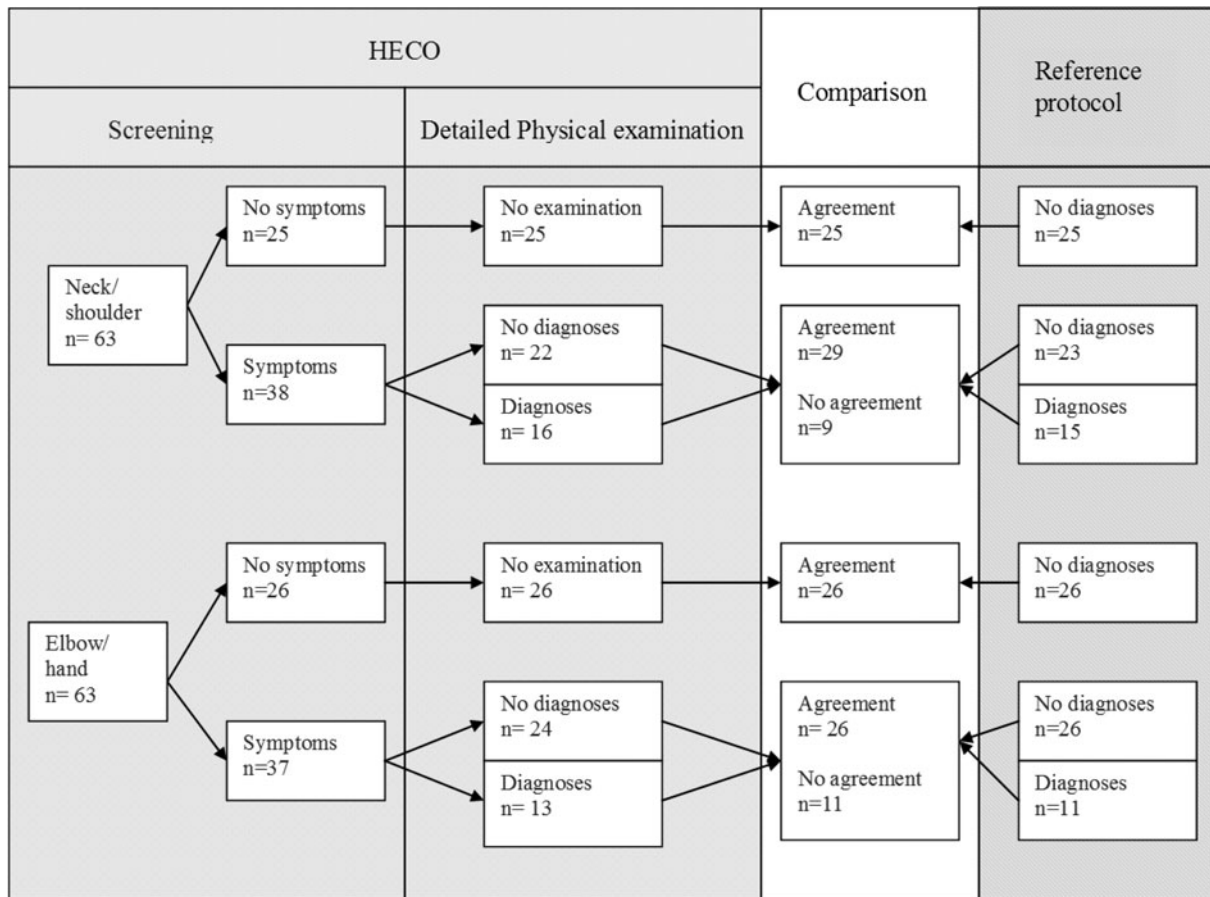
HECO

Screening

Detailed Physical examination

Comparison

Reference protocol

Neck/ shoulder n= 63

No symptoms n=25

Symptoms n=38

No examination n=25

No diagnoses n= 22

Diagnoses n= 16

Agreement n=25

Agreement n=29

No agreement n=9

No diagnoses n=25

No diagnoses n=23

Diagnoses n=15

Elbow/ hand n= 63

No symptoms n=26

Symptoms n=37

No examination n= 26

No diagnoses n= 24

Diagnoses n= 13

Agreement n=26

Agreement n= 26

No agreement n=11

No diagnoses n=26

No diagnoses n=26

Diagnoses n=11